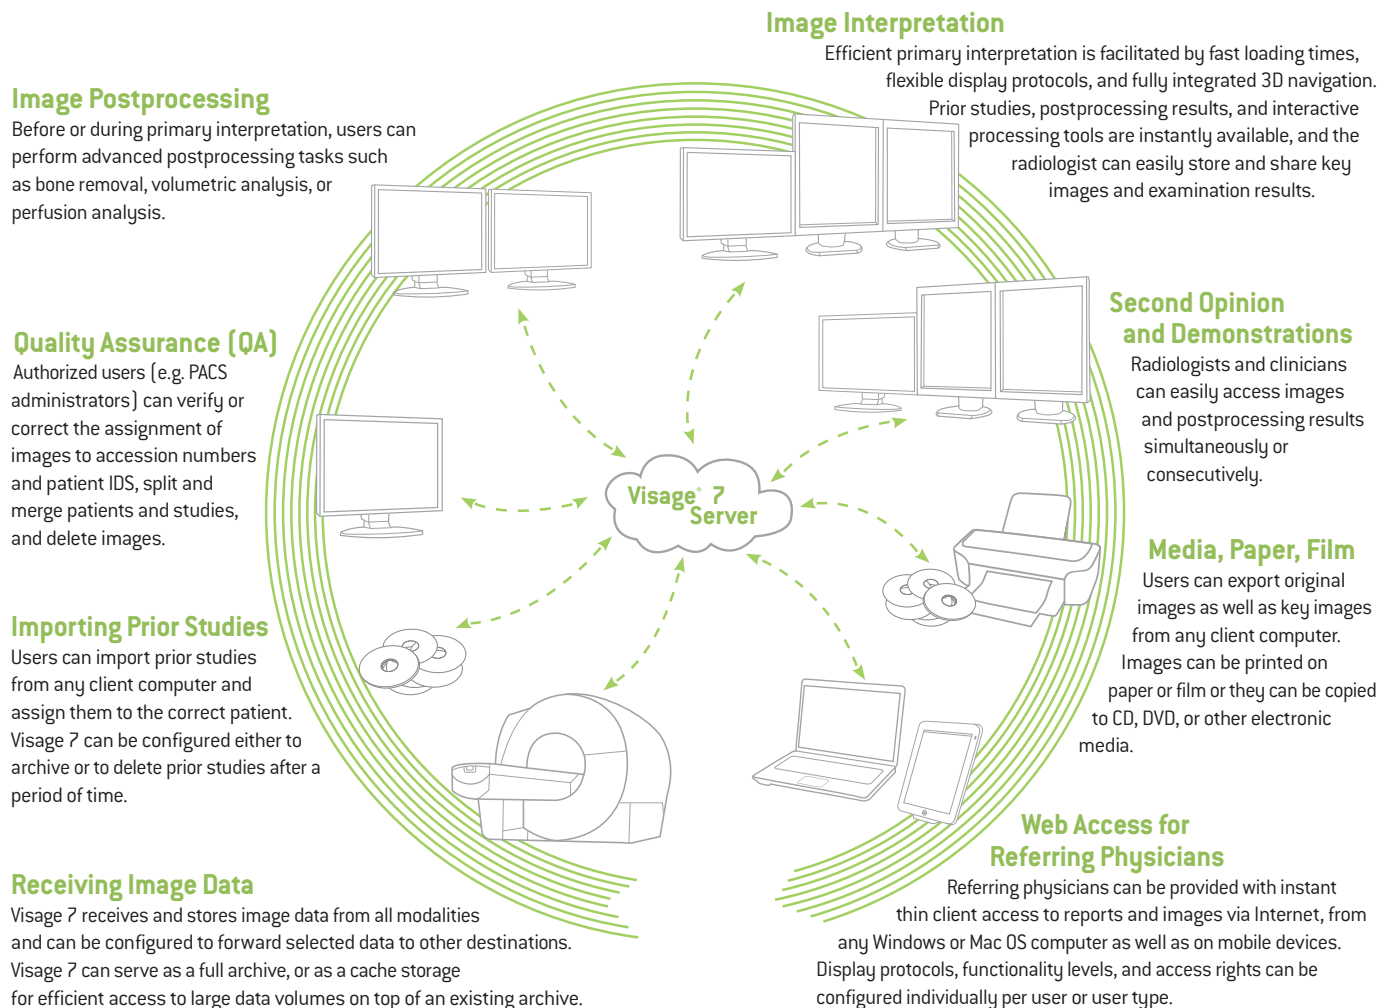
Image Interpretation
Efficient primary interpretation is facilitated by fast loading times, flexible display protocols, and fully integrated 3D navigation. Prior studies, postprocessing results, and interactive processing tools are instantly available, and the radiologist can easily store and share key images and examination results.

Image Postprocessing
Before or during primary interpretation, users can perform advanced postprocessing tasks such as bone removal, volumetric analysis, or perfusion analysis.

Quality Assurance (QA)
Authorized users (e.g. PACS administrators) can verify or correct the assignment of images to accession numbers and patient IDS, split and merge patients and studies, and delete images.

Second Opinion and Demonstrations
Radiologists and clinicians can easily access images and postprocessing results simultaneously or consecutively.

Visage® 7 Server

Media, Paper, Film
Users can export original images as well as key images from any client computer. Images can be printed on paper or film or they can be copied to CD, DVD, or other electronic media.

Importing Prior Studies
Users can import prior studies from any client computer and assign them to the correct patient. Visage 7 can be configured either to archive or to delete prior studies after a period of time.

Web Access for Referring Physicians
Referring physicians can be provided with instant thin client access to reports and images via Internet, from any Windows or Mac OS computer as well as on mobile devices. Display protocols, functionality levels, and access rights can be configured individually per user or user type.

Receiving Image Data
Visage 7 receives and stores image data from all modalities and can be configured to forward selected data to other destinations. Visage 7 can serve as a full archive, or as a cache storage for efficient access to large data volumes on top of an existing archive.